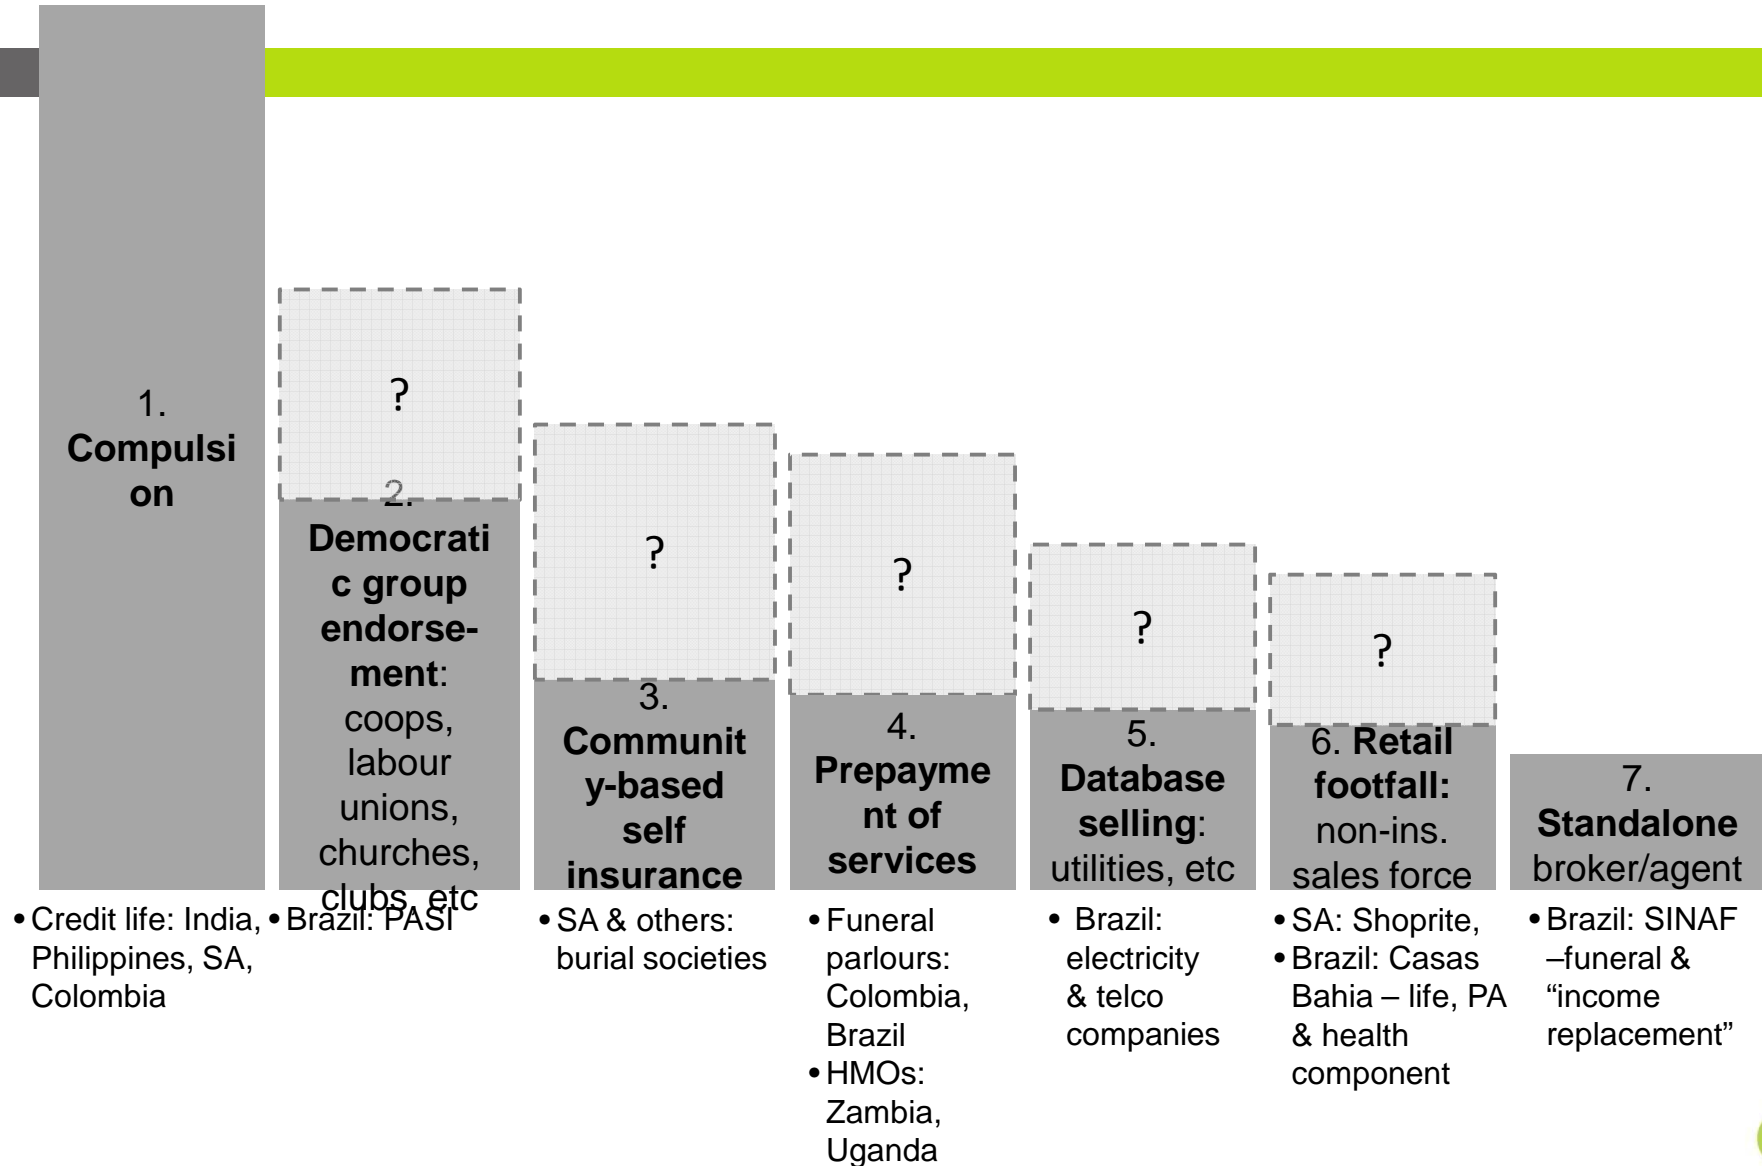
1. Compulsion

?

2. Democratic group endorsement: coops, labour unions, churches, clubs, etc

?

3. Community-based self insurance

?

4. Prepayment of services

?

5. Database selling: utilities, etc

?

6. Retail footfall: non-ins. sales force

7. Standalone broker/agent

• Credit life: India, Philippines, SA, Colombia

• Brazil: PASI

• SA & others: burial societies

• Funeral parlours: Colombia, Brazil
• HMOs: Zambia, Uganda

• Brazil: electricity & telco companies

• SA: Shoprite,
• Brazil: Casas Bahia – life, PA & health component

• Brazil: SINAF –funeral & “income replacement”